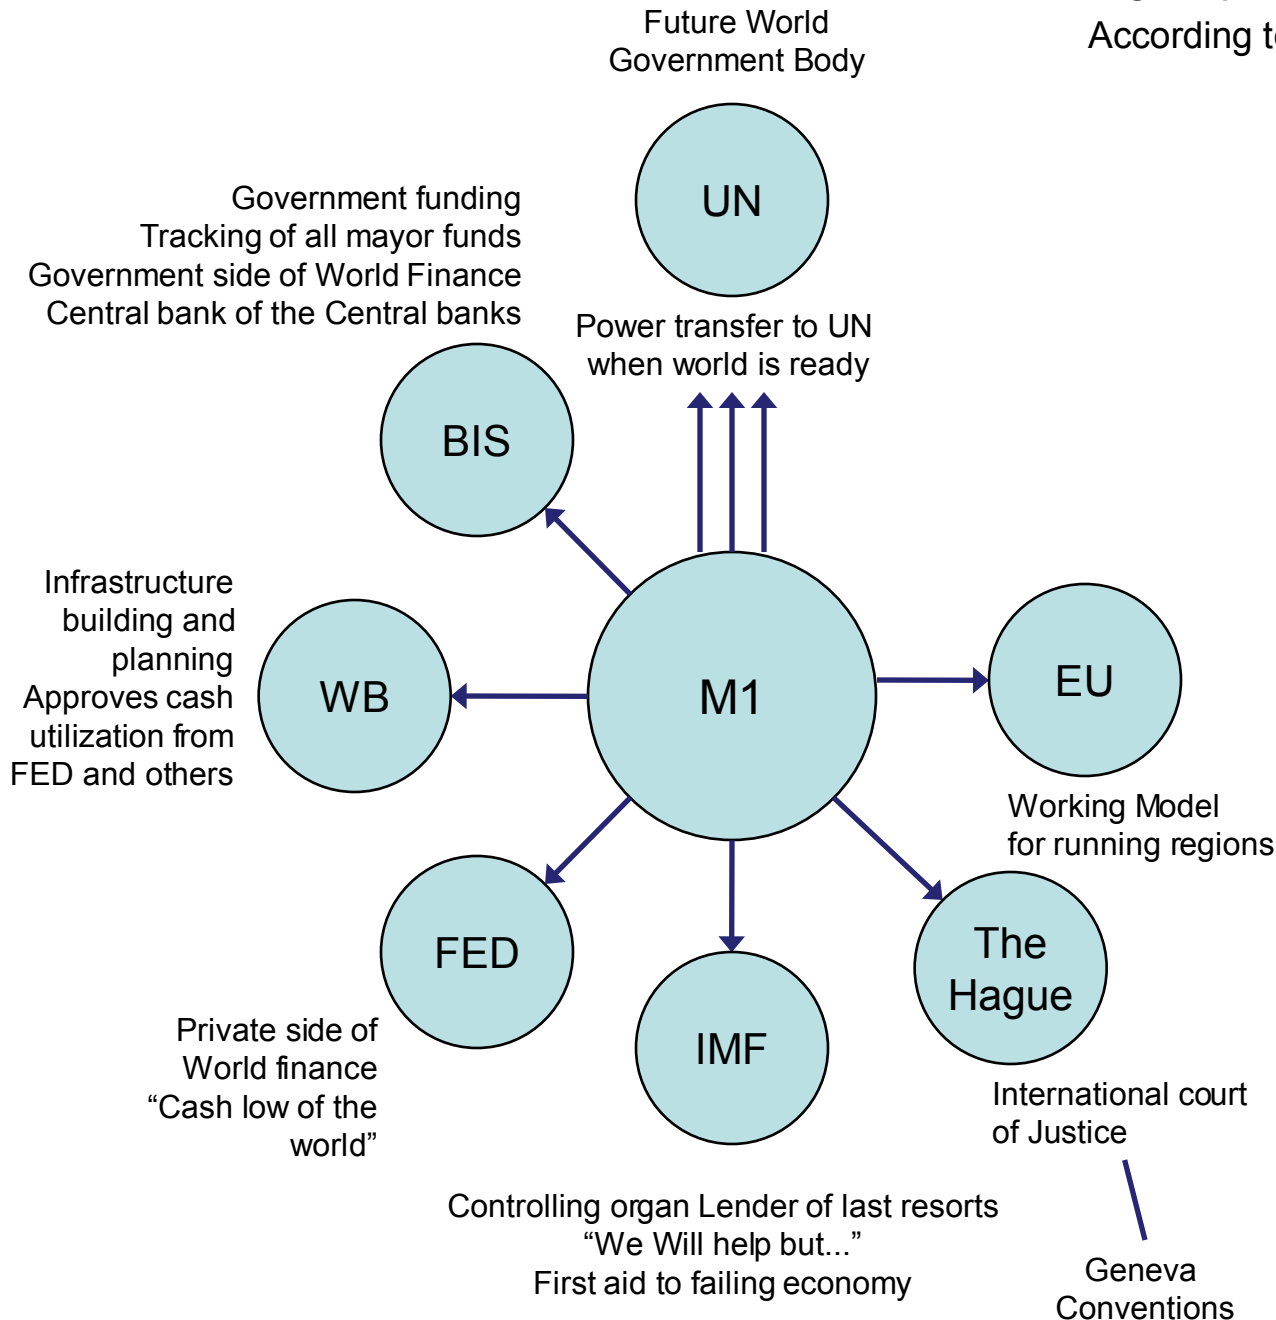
Future World Government Body

According t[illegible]

UN

Government funding
Tracking of all mayor funds
Government side of World Finance
Central bank of the Central banks

Power transfer to UN when world is ready

BIS

Infrastructure building and planning
Approves cash utilization from FED and others

WB

M1

EU

Working Model for running regions

FED

The Hague

IMF

Private side of World finance
“Cash low of the world”

International court of Justice

Controlling organ Lender of last resorts
“We Will help but...”
First aid to failing economy

Geneva Conventions